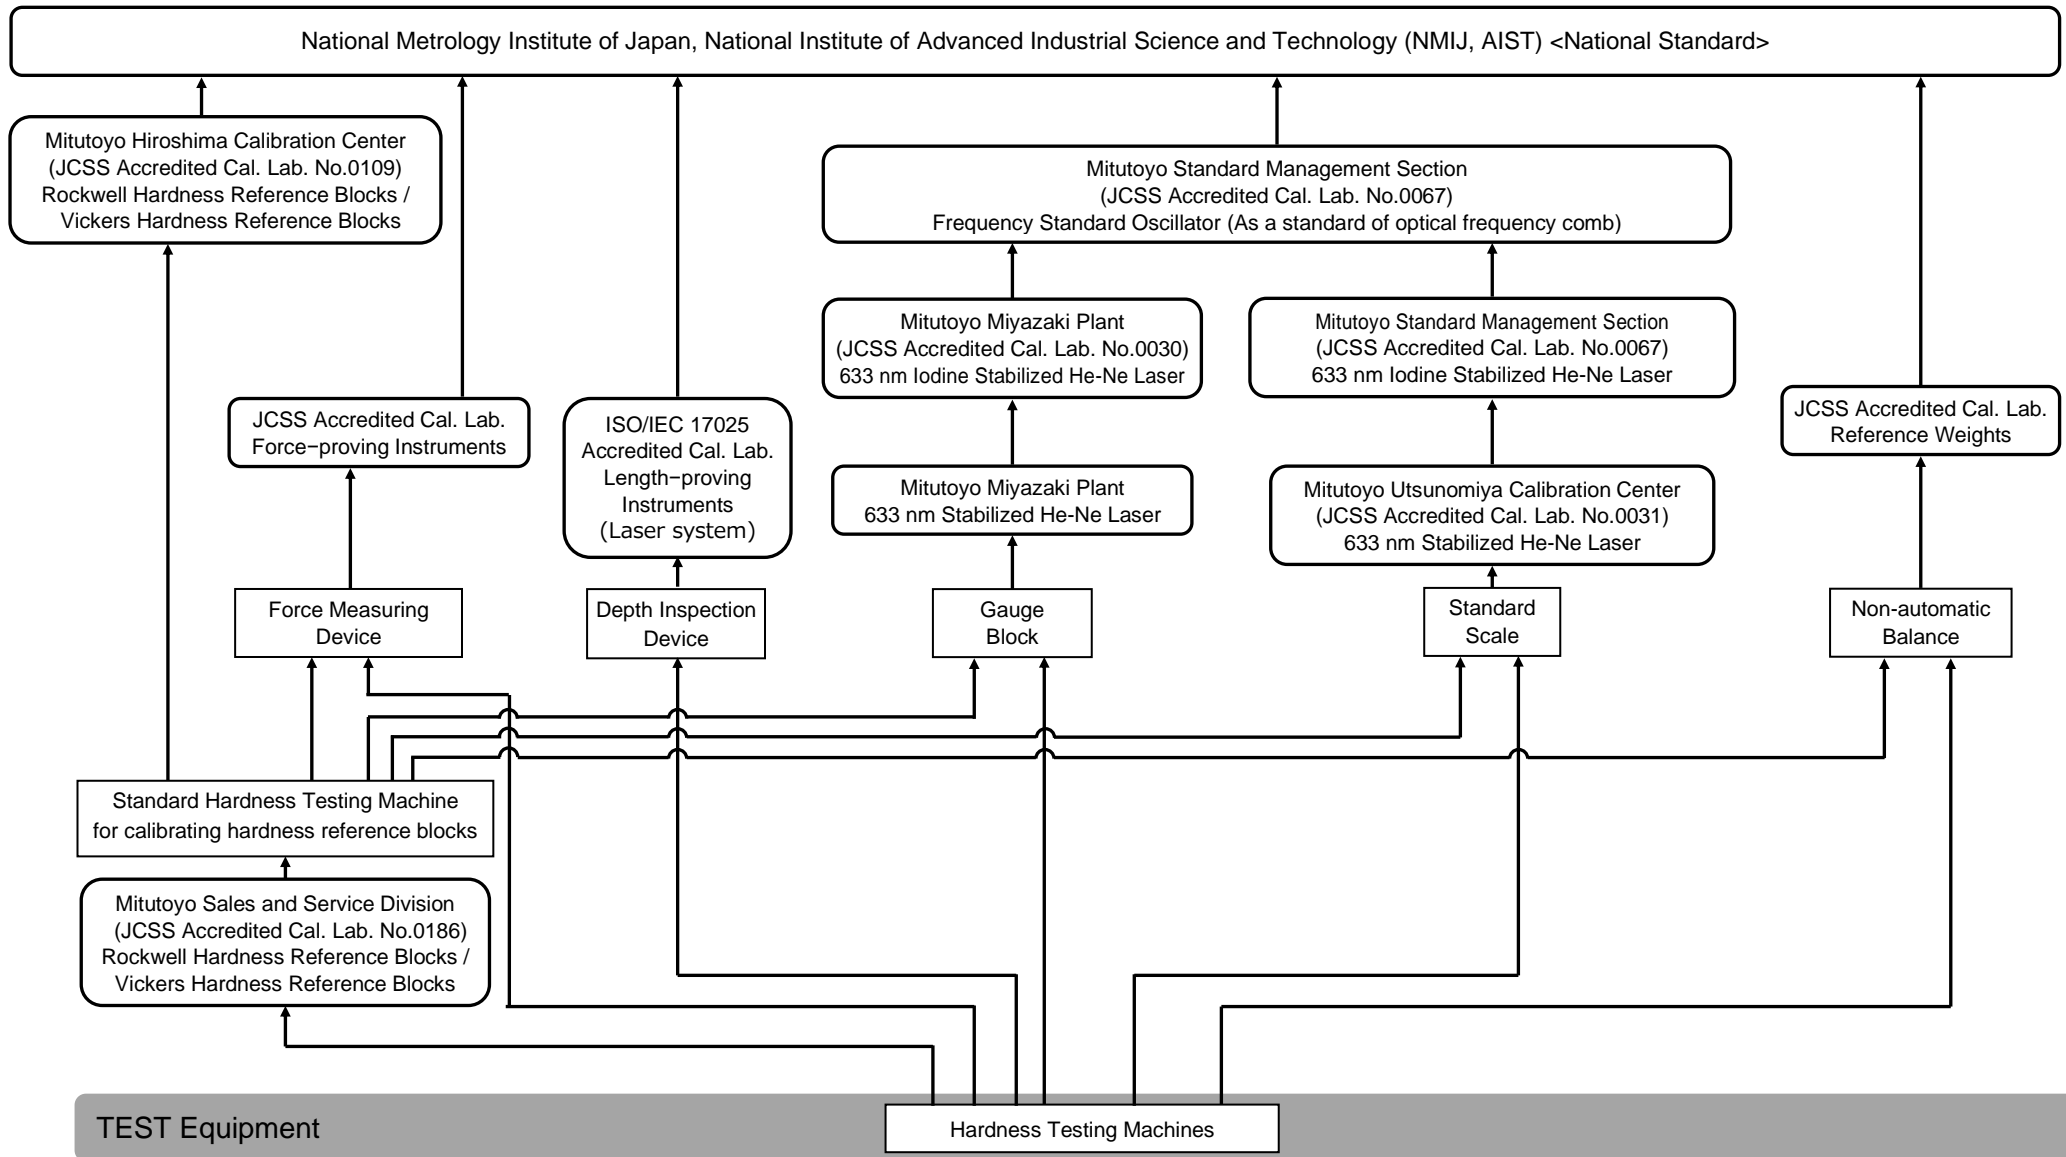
National Metrology Institute of Japan, National Institute of Advanced Industrial Science and Technology (NMIJ, AIST) <National Standard>

Mitutoyo Hiroshima Calibration Center (JCSS Accredited Cal. Lab. No.0109) Rockwell Hardness Reference Blocks / Vickers Hardness Reference Blocks

Mitutoyo Standard Management Section (JCSS Accredited Cal. Lab. No.0067) Frequency Standard Oscillator (As a standard of optical frequency comb)

Mitutoyo Miyazaki Plant (JCSS Accredited Cal. Lab. No.0030) 633 nm Iodine Stabilized He-Ne Laser

Mitutoyo Standard Management Section (JCSS Accredited Cal. Lab. No.0067) 633 nm Iodine Stabilized He-Ne Laser

JCSS Accredited Cal. Lab. Force-proving Instruments

ISO/IEC 17025 Accredited Cal. Lab. Length-proving Instruments (Laser system)

Mitutoyo Miyazaki Plant 633 nm Stabilized He-Ne Laser

Mitutoyo Utsunomiya Calibration Center (JCSS Accredited Cal. Lab. No.0031) 633 nm Stabilized He-Ne Laser

JCSS Accredited Cal. Lab. Reference Weights

Force Measuring Device

Depth Inspection Device

Gauge Block

Standard Scale

Non-automatic Balance

Standard Hardness Testing Machine for calibrating hardness reference blocks

Mitutoyo Sales and Service Division (JCSS Accredited Cal. Lab. No.0186) Rockwell Hardness Reference Blocks / Vickers Hardness Reference Blocks

TEST Equipment

Hardness Testing Machines